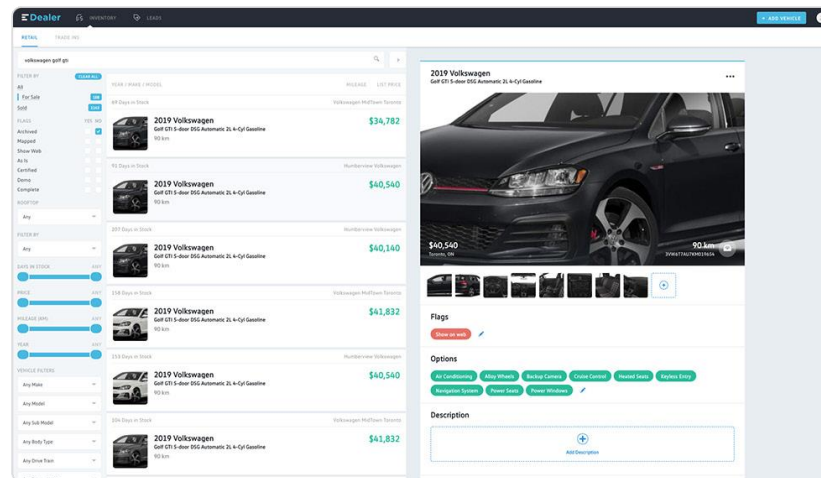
Dealer INVENTORY LEADS + ADD VEHICLE

RETAIL TRADE-INS

volkswagen golf gti

FILTER BY CLEAR ALL
All
For Sale
Sold

FLAGS YES NO
Archived
Mapped
Show Web
As Is
Certified
Demo
Complete

ROOFTOP
Any

FILTER BY
Any

DAYS IN STOCK ANY

PRICE ANY

MILEAGE (KM) ANY

YEAR ANY

VEHICLE FILTERS
Any Make
Any Model
Any Sub Model
Any Body Type
Any Drive Train

YEAR / MAKE / MODEL MILEAGE LIST PRICE

69 Days in Stock Volkswagen MidTown Toronto
2019 Volkswagen
Golf GTI 5-door DSG Automatic 2L 4-Cyl Gasoline
90 km
$34,782

91 Days in Stock Humberview Volkswagen
2019 Volkswagen
Golf GTI 5-door DSG Automatic 2L 4-Cyl Gasoline
90 km
$40,540

207 Days in Stock Humberview Volkswagen
2019 Volkswagen
Golf GTI 5-door DSG Automatic 2L 4-Cyl Gasoline
90 km
$40,140

158 Days in Stock Volkswagen MidTown Toronto
2019 Volkswagen
Golf GTI 5-door DSG Automatic 2L 4-Cyl Gasoline
90 km
$41,832

153 Days in Stock Humberview Volkswagen
2019 Volkswagen
Golf GTI 5-door DSG Automatic 2L 4-Cyl Gasoline
90 km
$40,540

204 Days in Stock Volkswagen MidTown Toronto
2019 Volkswagen
Golf GTI 5-door DSG Automatic 2L 4-Cyl Gasoline
90 km
$41,832

2019 Volkswagen
Golf GTI 5-door DSG Automatic 2L 4-Cyl Gasoline
...

$40,540
Toronto, ON
90 km
3VW677AF7KM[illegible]

Flags
Show on web

Options
Air Conditioning Alloy Wheels Backup Camera Cruise Control Heated Seats Keyless Entry
Navigation System Power Seats Power Windows

Description
Add Description